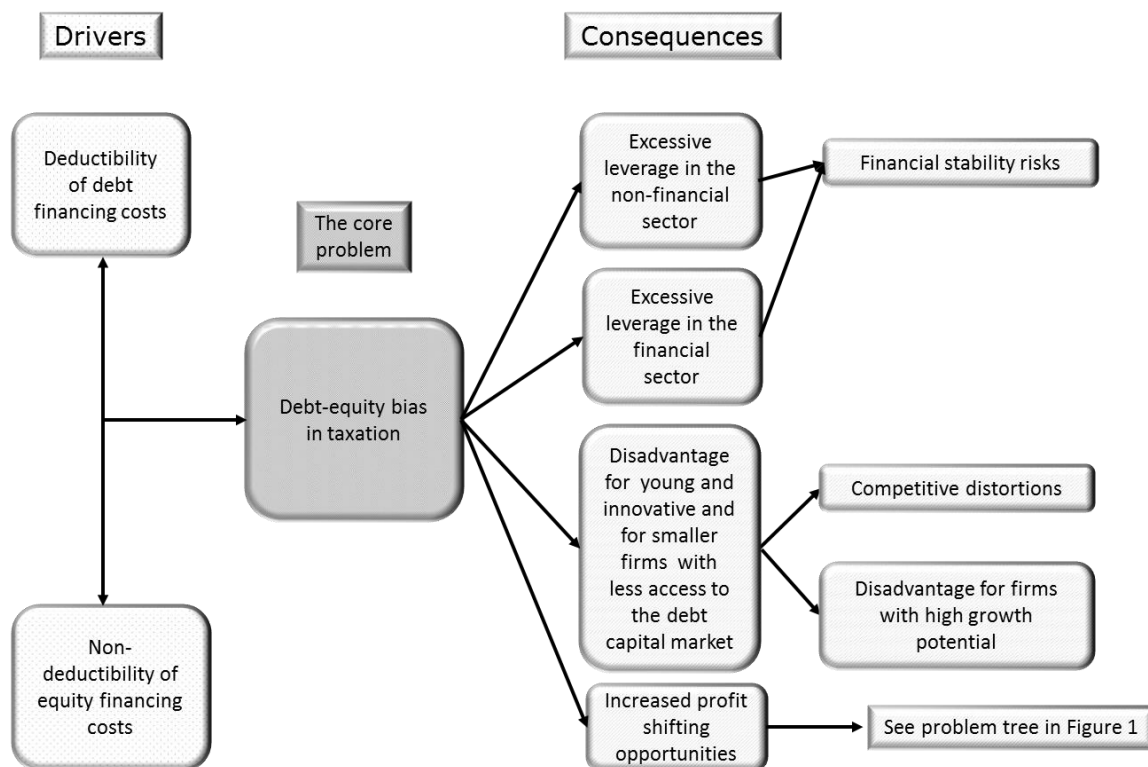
Drivers

Consequences

Deductibility of debt financing costs

The core problem

Non-deductibility of equity financing costs

Debt-equity bias in taxation

Excessive leverage in the non-financial sector

Excessive leverage in the financial sector

Financial stability risks

Disadvantage for young and innovative and for smaller firms with less access to the debt capital market

Competitive distortions

Disadvantage for firms with high growth potential

Increased profit shifting opportunities

See problem tree in Figure 1